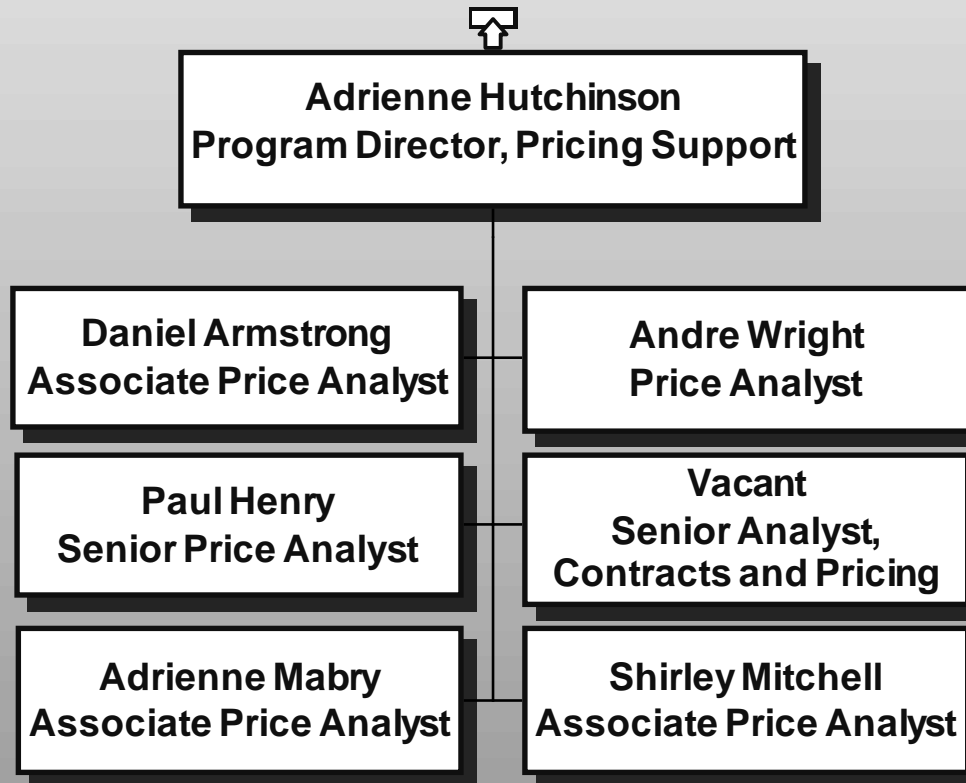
Adrienne Hutchinson
Program Director, Pricing Support

Daniel Armstrong
Associate Price Analyst

Andre Wright
Price Analyst

Paul Henry
Senior Price Analyst

Vacant
Senior Analyst, Contracts and Pricing

Adrienne Mabry
Associate Price Analyst

Shirley Mitchell
Associate Price Analyst